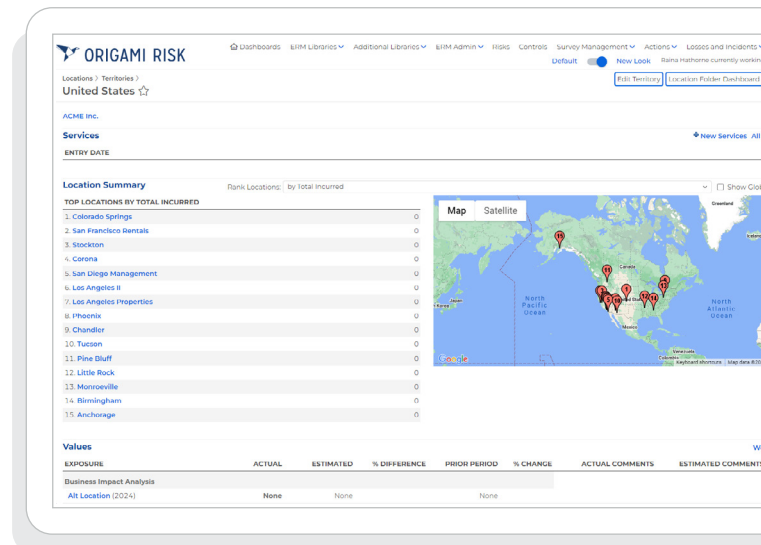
ORIGAMI RISK

Dashboards ERM Libraries Additional Libraries ERM Admin Risks Controls Survey Management Actions Losses and Incidents

Default New Look Raina Hathorne currently workin

Locations > Territories >

United States ☆

Edit Territory Location Folder Dashboard

ACME Inc.

Services

New Services All

ENTRY DATE

Location Summary

Rank Locations: by Total Incurred

Show Glo

TOP LOCATIONS BY TOTAL INCURRED

| | |
|---|---|
| 1. Colorado Springs | 0 |
| 2. San Francisco Rentals | 0 |
| 3. Stockton | 0 |
| 4. Corona | 0 |
| 5. San Diego Management | 0 |
| 6. Los Angeles II | 0 |
| 7. Los Angeles Properties | 0 |
| 8. Phoenix | 0 |
| 9. Chandler | 0 |
| 10. Tucson | 0 |
| 11. Pine Bluff | 0 |
| 12. Little Rock | 0 |
| 13. Monroeville | 0 |
| 14. Birmingham | 0 |
| 15. Anchorage | 0 |

Map Satellite

Greenland Canada North Pacific Ocean North Atlantic Ocean Mexico Venezuela Colombia Japan Google Keyboard shortcuts Map data ©20

Values

W

| EXPOSURE | ACTUAL | ESTIMATED | % DIFFERENCE | PRIOR PERIOD | % CHANGE | ACTUAL COMMENTS | ESTIMATED COMMENTS |
|---|---|---|---|---|---|---|---|
| Business Impact Analysis | | | | | | | |
| Alt Location (2024) | None | None | | None | | | |